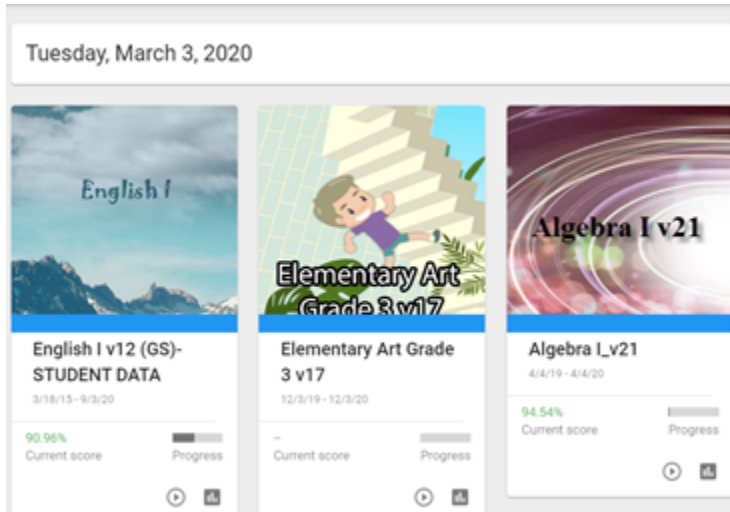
Tuesday, March 3, 2020

English I

English I v12 (GS)-STUDENT DATA

3/18/15 - 9/3/20

90.96%
Current score

Progress

Elementary Art Grade 3 v17

Elementary Art Grade 3 v17

12/3/19 - 12/3/20

--
Current score

Progress

Algebra I v21

Algebra I_v21

4/4/19 - 4/4/20

94.54%
Current score

Progress